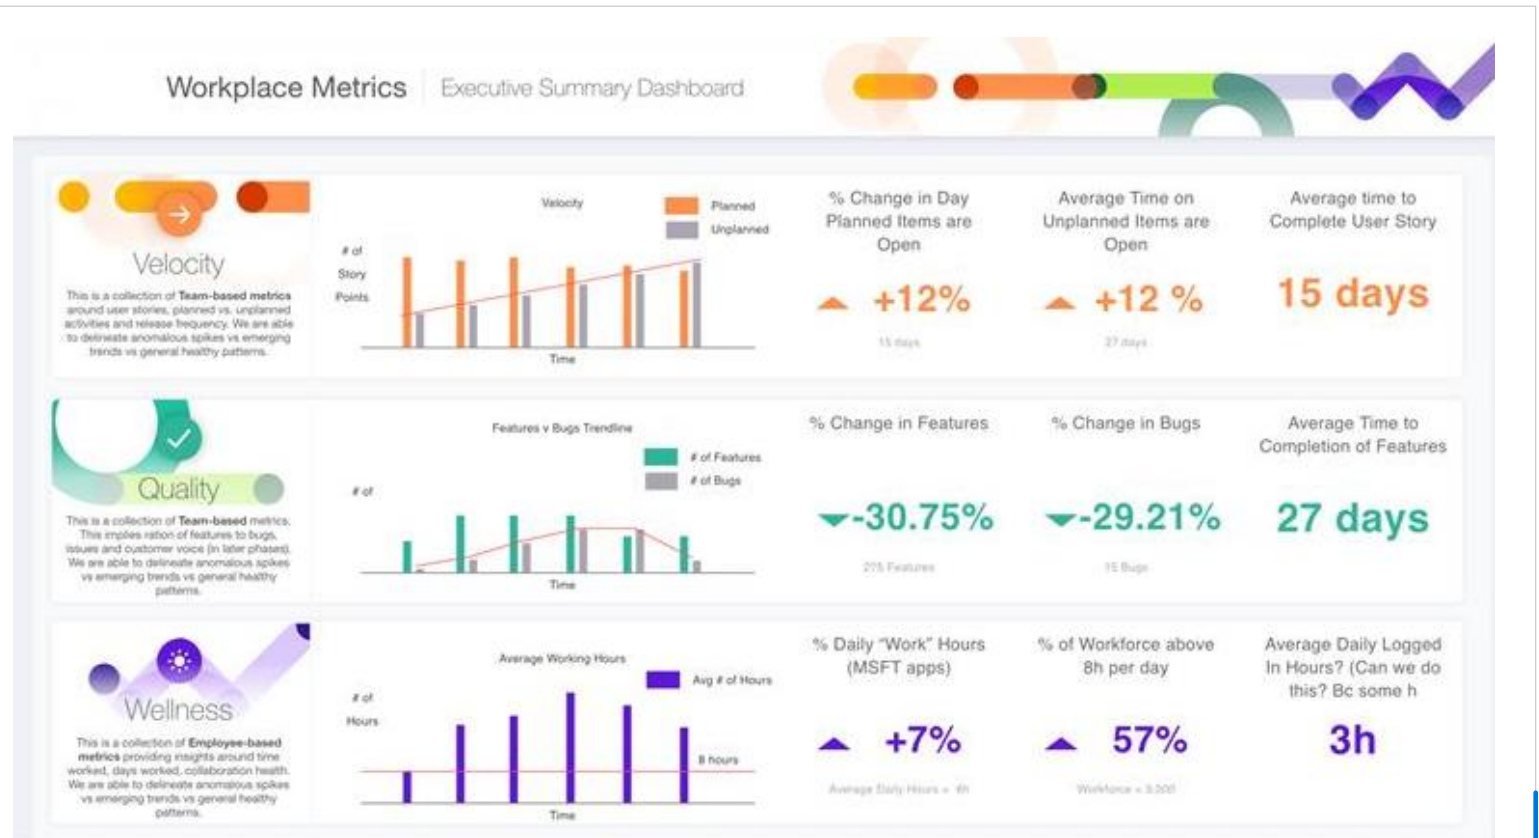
Workplace Metrics | Executive Summary Dashboard

Velocity

This is a collection of Team-based metrics around user stories, planned vs. unplanned activities and release frequency. We are able to delineate anomalous spikes vs emerging trends vs general healthy patterns.

Velocity

Planned

Unplanned

# of Story Points

Time

% Change in Day Planned Items are Open

+12%

15 days

Average Time on Unplanned Items are Open

+12 %

27 days

Average time to Complete User Story

15 days

Quality

This is a collection of Team-based metrics. This implies ration of features to bugs, issues and customer voice (in later phases). We are able to delineate anomalous spikes vs emerging trends vs general healthy patterns.

Features v Bugs Trendline

# of Features

# of Bugs

# of

Time

% Change in Features

-30.75%

275 Features

% Change in Bugs

-29.21%

15 Bugs

Average Time to Completion of Features

27 days

Wellness

This is a collection of Employee-based metrics providing insights around time worked, days worked, collaboration health. We are able to delineate anomalous spikes vs emerging trends vs general healthy patterns.

Average Working Hours

Avg # of Hours

# of Hours

8 hours

Time

% Daily "Work" Hours (MSFT apps)

+7%

Average Daily Hours = 6h

% of Workforce above 8h per day

57%

Workforce = 3,000

Average Daily Logged In Hours? (Can we do this? Bc some h

3h